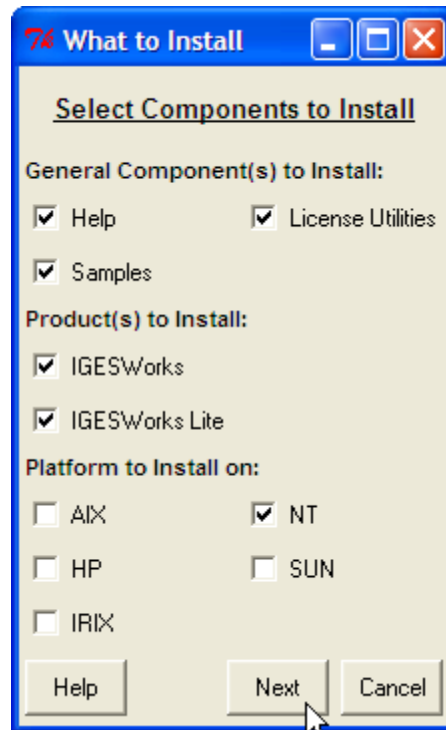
What to Install

Select Components to Install

General Component(s) to Install:

Help

License Utilities

Samples

Product(s) to Install:

IGESWorks

IGESWorks Lite

Platform to Install on:

AIX

NT

HP

SUN

IRIX

Help

Next

Cancel